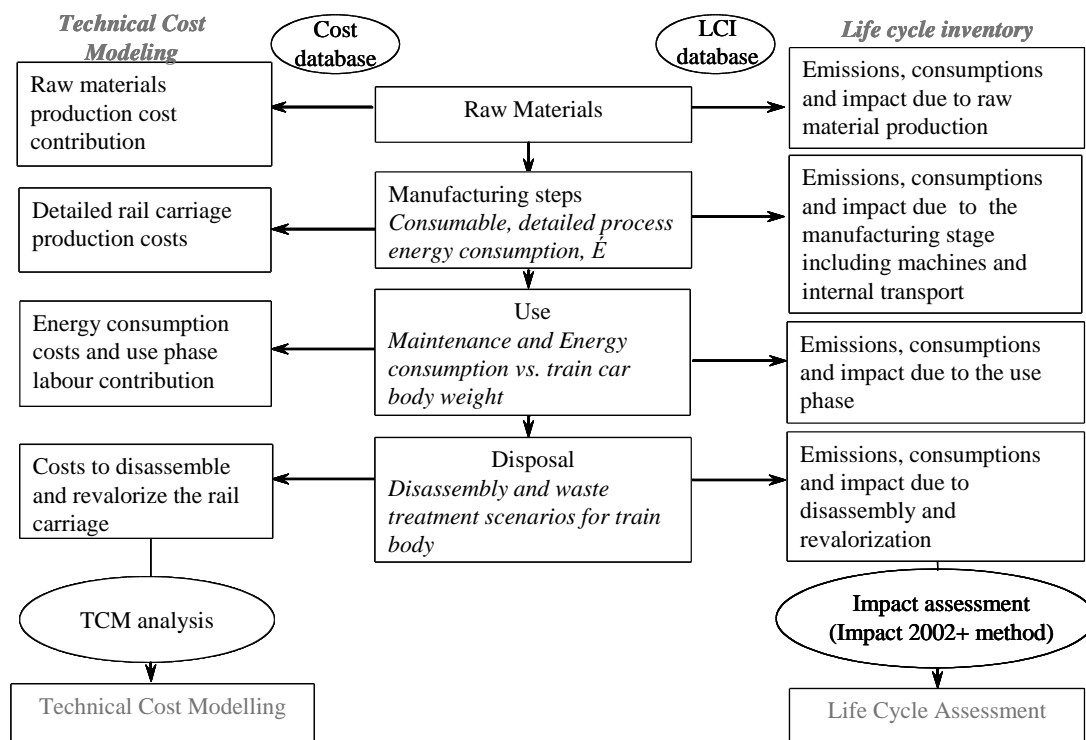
Technical Cost Modeling

Cost database

LCI database

Life cycle inventory

Raw materials production cost contribution

Raw Materials

Emissions, consumptions and impact due to raw material production

Detailed rail carriage production costs

Manufacturing steps
*Consumable, detailed process energy consumption, $\dot{E}$*

Emissions, consumptions and impact due to the manufacturing stage including machines and internal transport

Energy consumption costs and use phase labour contribution

Use
*Maintenance and Energy consumption vs. train car body weight*

Emissions, consumptions and impact due to the use phase

Costs to disassemble and revalorize the rail carriage

Disposal
*Disassembly and waste treatment scenarios for train body*

Emissions, consumptions and impact due to disassembly and revalorization

TCM analysis

Impact assessment (Impact 2002+ method)

Technical Cost Modelling

Life Cycle Assessment